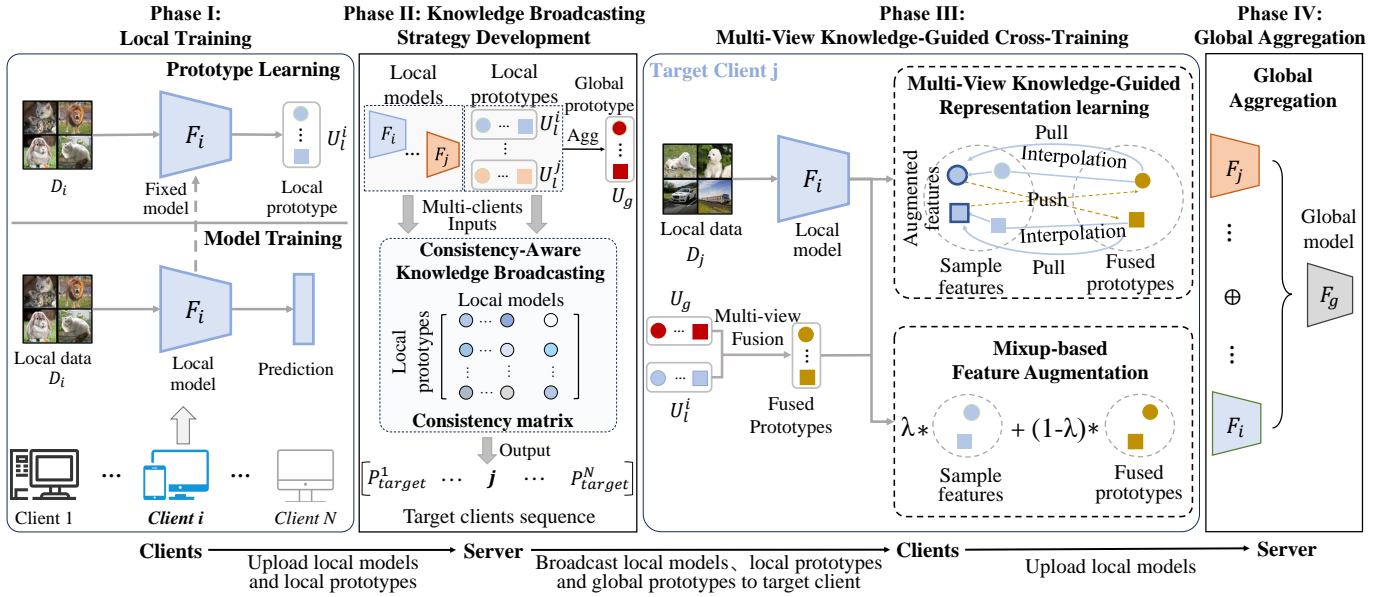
Phase I: Local Training

Prototype Learning

$F_i$

$U_l^i$

$D_i$

Fixed model

Local prototype

Model Training

$F_i$

Local data $D_i$

Local model

Prediction

Client 1

Client i

Client N

Phase II: Knowledge Broadcasting Strategy Development

Local models

Local prototypes

Global prototype

$F_i$

$F_j$

$U_l^i$

$U_l^j$

Agg

$U_g$

Multi-clients Inputs

Consistency-Aware Knowledge Broadcasting

Local models

Local prototypes

Consistency matrix

Output

$P_{target}^1$ ⋯ $j$ ⋯ $P_{target}^N$

Target clients sequence

Phase III: Multi-View Knowledge-Guided Cross-Training

Target Client j

Local data $D_j$

$F_i$

Local model

Multi-View Knowledge-Guided Representation learning

Pull

Interpolation

Push

Interpolation

Pull

Augmented features

Sample features

Fused prototypes

$U_g$

Multi-view Fusion

$U_l^i$

Fused Prototypes

Mixup-based Feature Augmentation

λ∗

+ (1-λ)∗

Sample features

Fused prototypes

Phase IV: Global Aggregation

Global Aggregation

$F_j$

⋮

⊕

⋮

$F_i$

Global model

$F_g$

Clients → Server → Clients → Server

Upload local models and local prototypes

Broadcast local models、local prototypes and global prototypes to target client

Upload local models